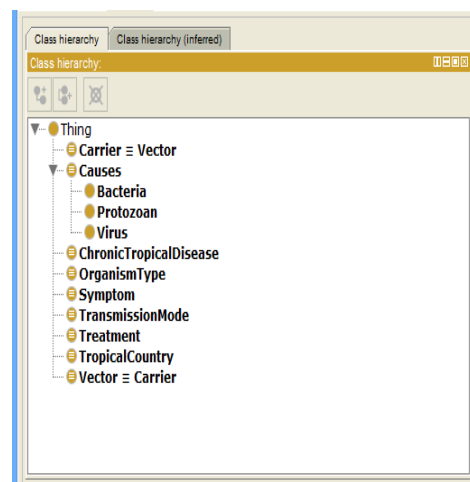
Class hierarchy | Class hierarchy (inferred)

Class hierarchy:

Thing
Carrier ≡ Vector
Causes
Bacteria
Protozoan
Virus
ChronicTropicalDisease
OrganismType
Symptom
TransmissionMode
Treatment
TropicalCountry
Vector ≡ Carrier